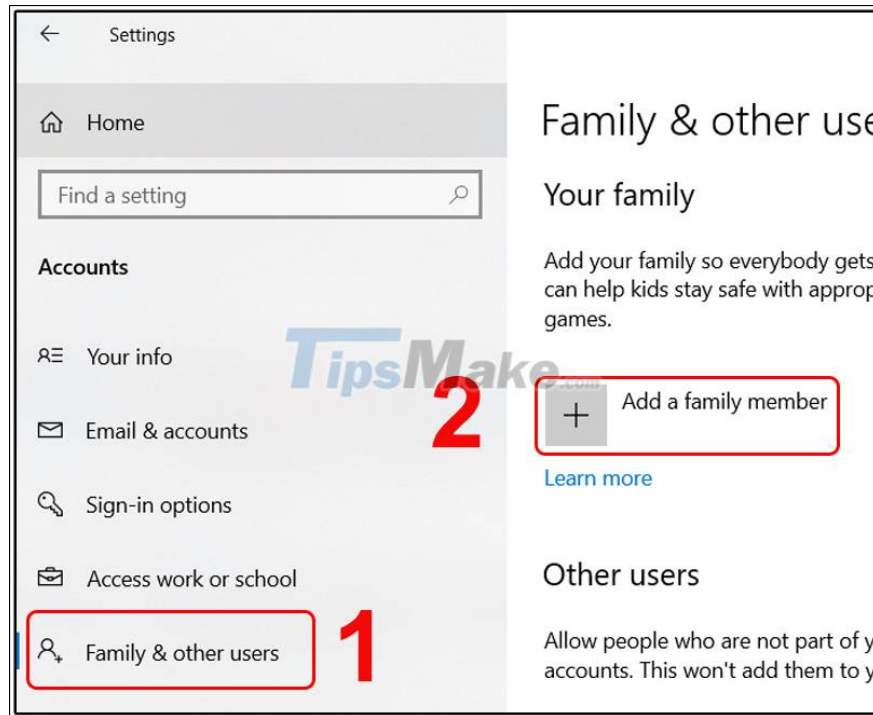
Settings

Home

Find a setting

Accounts

Your info

Email & accounts

Sign-in options

Access work or school

Family & other users

1

Family & other use

Your family

Add your family so everybody gets can help kids stay safe with approp games.

TipsMake.com

2

Add a family member

Learn more

Other users

Allow people who are not part of y accounts. This won't add them to y